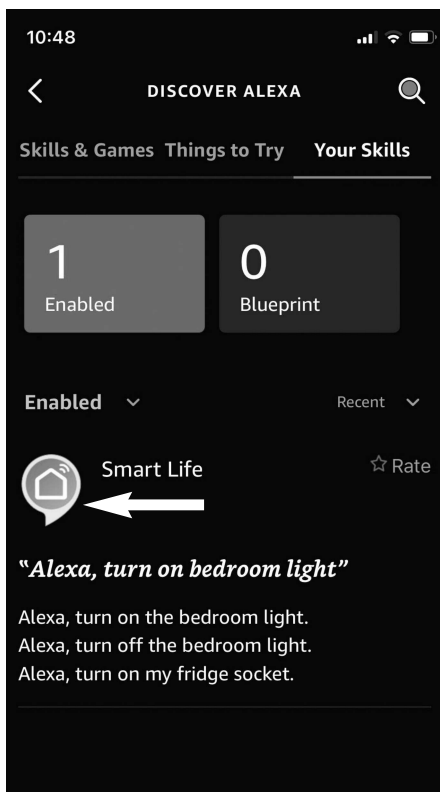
10:48

DISCOVER ALEXA

Skills & Games Things to Try Your Skills

1
Enabled

0
Blueprint

Enabled

Recent

Smart Life

☆ Rate

"Alexa, turn on bedroom light"

Alexa, turn on the bedroom light.
Alexa, turn off the bedroom light.
Alexa, turn on my fridge socket.